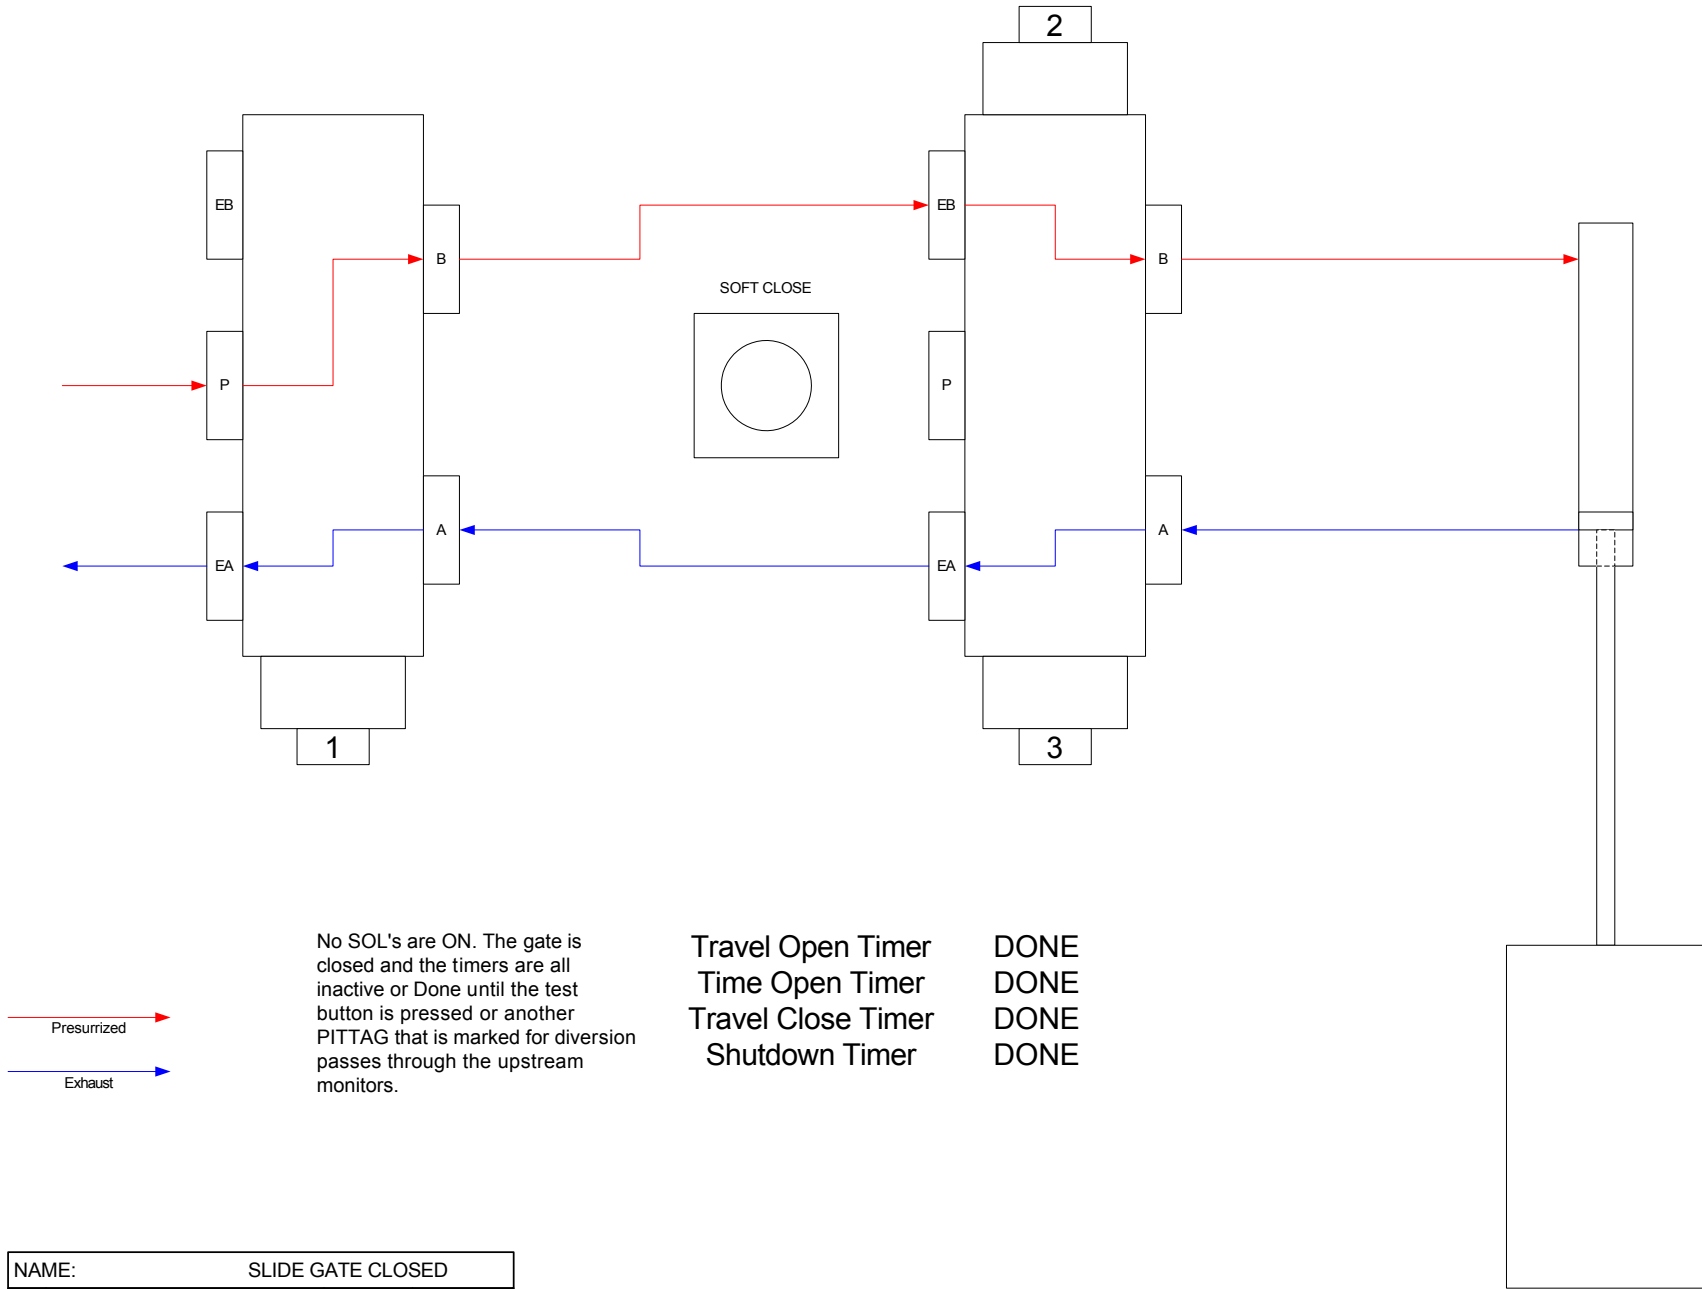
2

EB

B

P

EA

A

SOFT CLOSE

EB

B

P

EA

A

1

3

No SOL's are ON. The gate is closed and the timers are all inactive or Done until the test button is pressed or another PITTAG that is marked for diversion passes through the upstream monitors.

| Travel Open Timer | DONE |
|---|---|
| Time Open Timer | DONE |
| Travel Close Timer | DONE |
| Shutdown Timer | DONE |

Presurrized

Exhaust

NAME: SLIDE GATE CLOSED